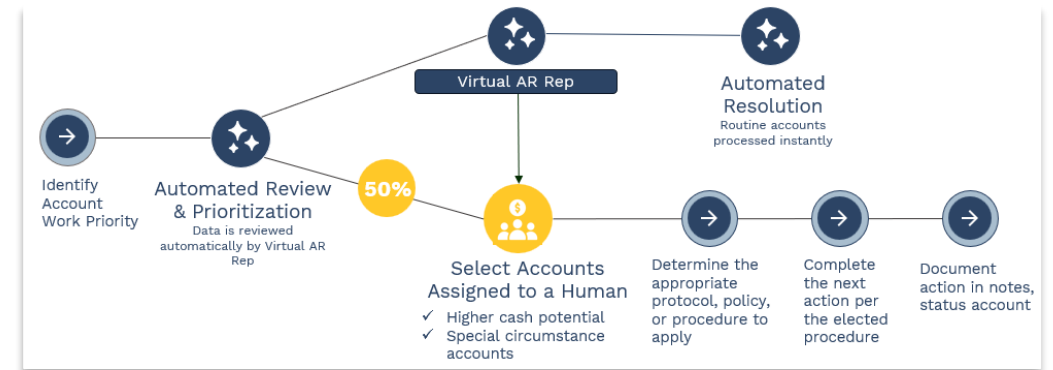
Virtual AR Rep

Automated Resolution
Routine accounts processed instantly

Identify Account Work Priority

Automated Review & Prioritization
Data is reviewed automatically by Virtual AR Rep

50%

Select Accounts Assigned to a Human
✓ Higher cash potential
✓ Special circumstance accounts

Determine the appropriate protocol, policy, or procedure to apply

Complete the next action per the elected procedure

Document action in notes, status account